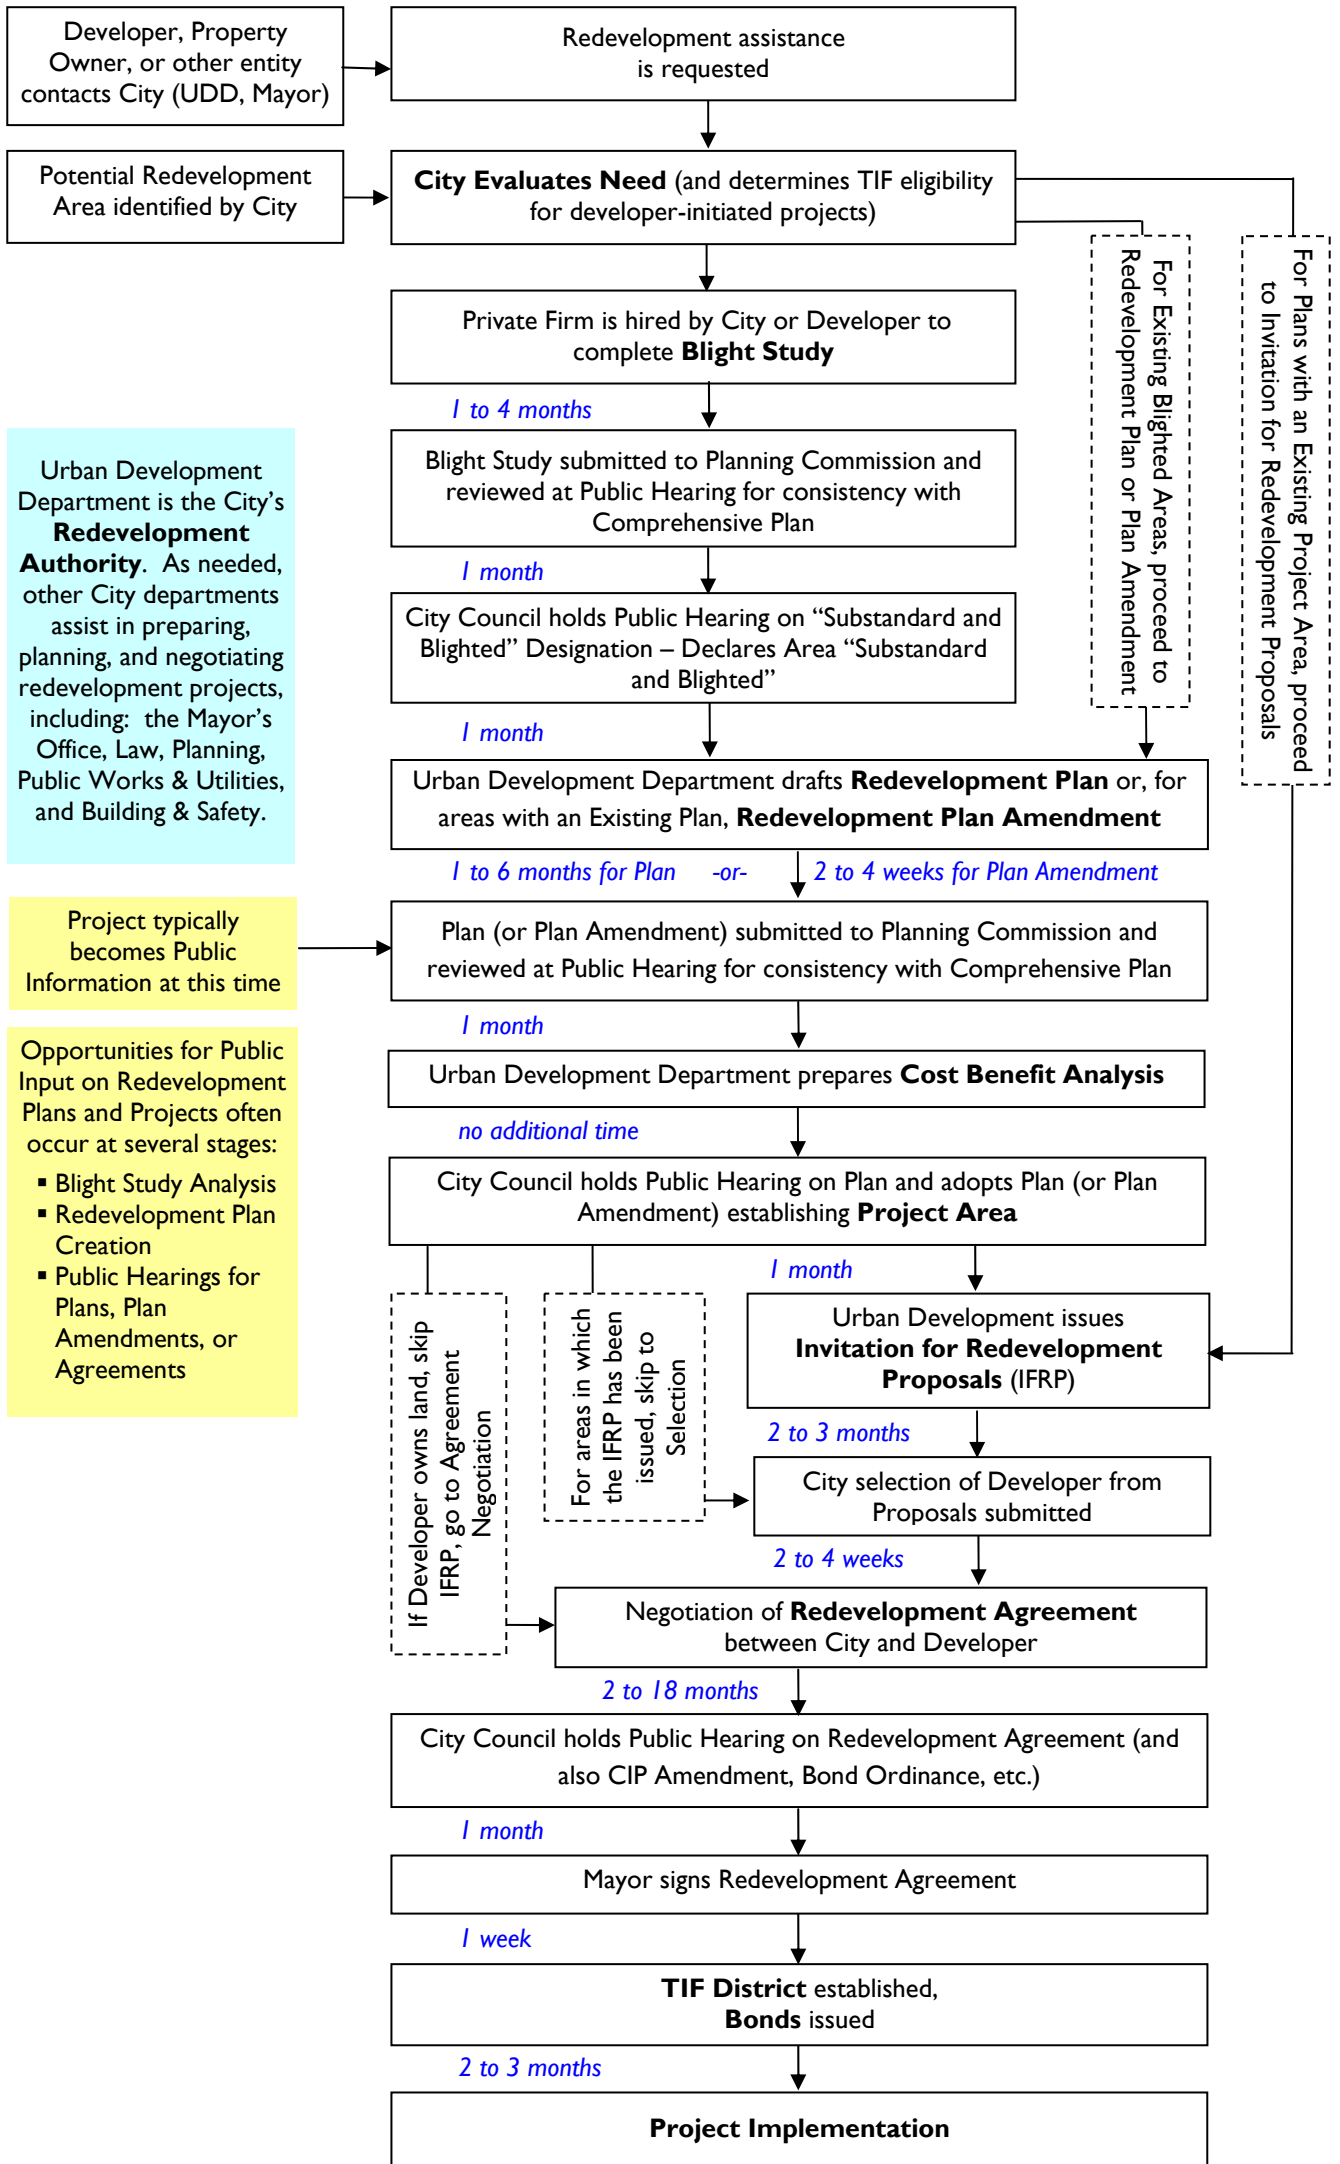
Developer, Property Owner, or other entity contacts City (UDD, Mayor)

Redevelopment assistance is requested

Potential Redevelopment Area identified by City

City Evaluates Need (and determines TIF eligibility for developer-initiated projects)

For Existing Blighted Areas, proceed to Redevelopment Plan or Plan Amendment

For Plans with an Existing Project Area, proceed to Invitation for Redevelopment Proposals

Private Firm is hired by City or Developer to complete Blight Study

1 to 4 months

Urban Development Department is the City's Redevelopment Authority. As needed, other City departments assist in preparing, planning, and negotiating redevelopment projects, including: the Mayor's Office, Law, Planning, Public Works & Utilities, and Building & Safety.

Blight Study submitted to Planning Commission and reviewed at Public Hearing for consistency with Comprehensive Plan

1 month

City Council holds Public Hearing on "Substandard and Blighted" Designation – Declares Area "Substandard and Blighted"

1 month

Urban Development Department drafts Redevelopment Plan or, for areas with an Existing Plan, Redevelopment Plan Amendment

1 to 6 months for Plan -or- 2 to 4 weeks for Plan Amendment

Project typically becomes Public Information at this time

Plan (or Plan Amendment) submitted to Planning Commission and reviewed at Public Hearing for consistency with Comprehensive Plan

1 month

Opportunities for Public Input on Redevelopment Plans and Projects often occur at several stages:
▪ Blight Study Analysis
▪ Redevelopment Plan Creation
▪ Public Hearings for Plans, Plan Amendments, or Agreements

Urban Development Department prepares Cost Benefit Analysis

no additional time

City Council holds Public Hearing on Plan and adopts Plan (or Plan Amendment) establishing Project Area

1 month

If Developer owns land, skip IFRP, go to Agreement Negotiation

For areas in which the IFRP has been issued, skip to Selection

Urban Development issues Invitation for Redevelopment Proposals (IFRP)

2 to 3 months

City selection of Developer from Proposals submitted

2 to 4 weeks

Negotiation of Redevelopment Agreement between City and Developer

2 to 18 months

City Council holds Public Hearing on Redevelopment Agreement (and also CIP Amendment, Bond Ordinance, etc.)

1 month

Mayor signs Redevelopment Agreement

1 week

TIF District established, Bonds issued

2 to 3 months

Project Implementation